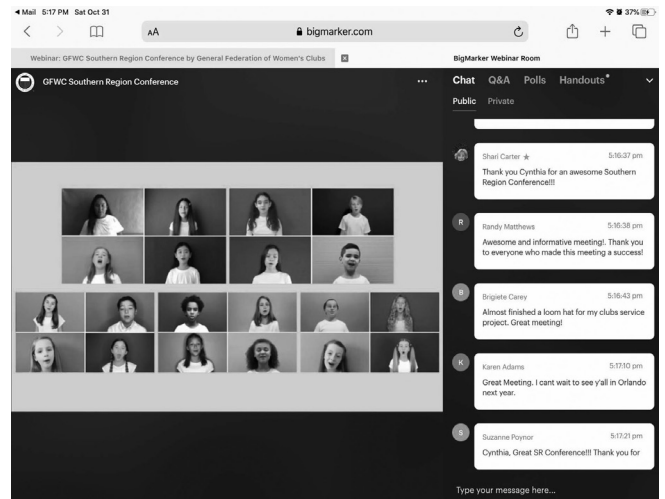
◀ Mail 5:17 PM Sat Oct 31

37%

AA

bigmarker.com

Webinar: GFWC Southern Region Conference by General Federation of Women's Clubs

BigMarker Webinar Room

GFWC Southern Region Conference

...

Chat Q&A Polls Handouts

Public Private

Shari Carter ★ 5:16:37 pm
Thank you Cynthia for an awesome Southern Region Conference!!!

R
Randy Matthews 5:16:38 pm
Awesome and informative meeting!. Thank you to everyone who made this meeting a success!

B
Brigiete Carey 5:16:43 pm
Almost finished a loom hat for my clubs service project. Great meeting!

K
Karen Adams 5:17:10 pm
Great Meeting. I cant wait to see y'all in Orlando next year.

S
Suzanne Poynor 5:17:21 pm
Cynthia, Great SR Conference!!! Thank you for

Type your message here...